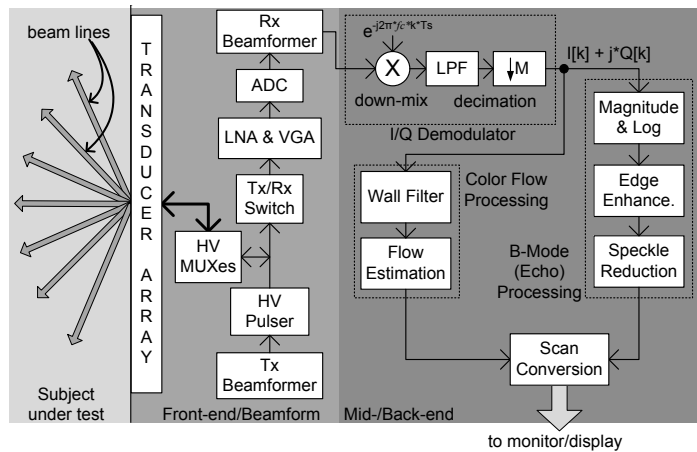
beam lines

TRANSDUCER ARRAY

Subject under test

Rx Beamformer

ADC

LNA & VGA

Tx/Rx Switch

HV MUXes

HV Pulser

Tx Beamformer

Front-end/Beamform

$e^{-j2\pi f_c k T_s}$

X

LPF

↓M

down-mix

decimation

I/Q Demodulator

I[k] + j*Q[k]

Wall Filter

Flow Estimation

Color Flow Processing

Magnitude & Log

Edge Enhance.

Speckle Reduction

B-Mode (Echo) Processing

Scan Conversion

Mid-/Back-end

to monitor/display